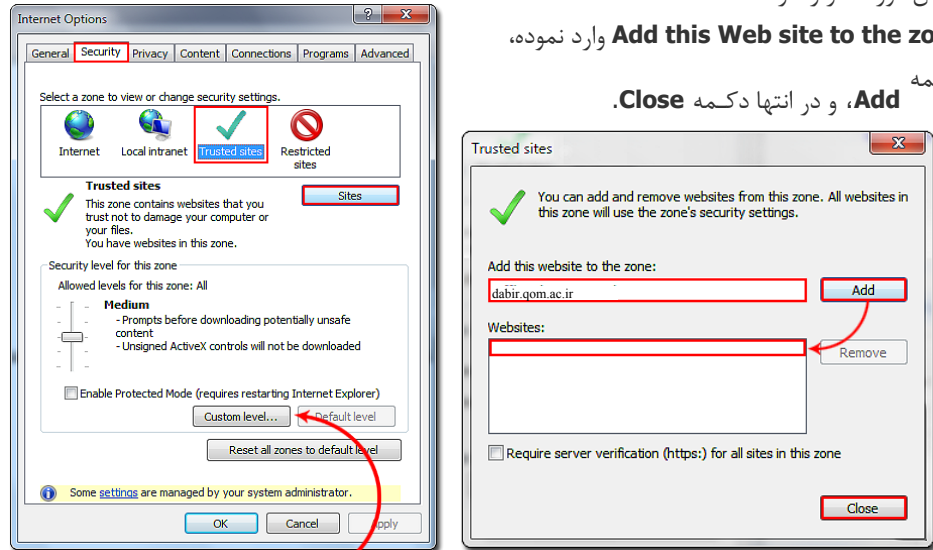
Internet Options

General Security Privacy Content Connections Programs Advanced

Select a zone to view or change security settings.

Internet Local intranet Trusted sites Restricted sites

Trusted sites

Sites

This zone contains websites that you trust not to damage your computer or your files.
You have websites in this zone.

Security level for this zone

Allowed levels for this zone: All

Medium
- Prompts before downloading potentially unsafe content
- Unsigned ActiveX controls will not be downloaded

Enable Protected Mode (requires restarting Internet Explorer)

Custom level... Default level

Reset all zones to default level

Some settings are managed by your system administrator.

OK Cancel Apply

Add this Web site to the zo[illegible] وارد نموده،

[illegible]مه Add، و در انتها دکـمه Close.

Trusted sites

You can add and remove websites from this zone. All websites in this zone will use the zone's security settings.

Add this website to the zone:

dabir.qom.ac.ir

Add

Websites:

Remove

Require server verification (https:) for all sites in this zone

Close